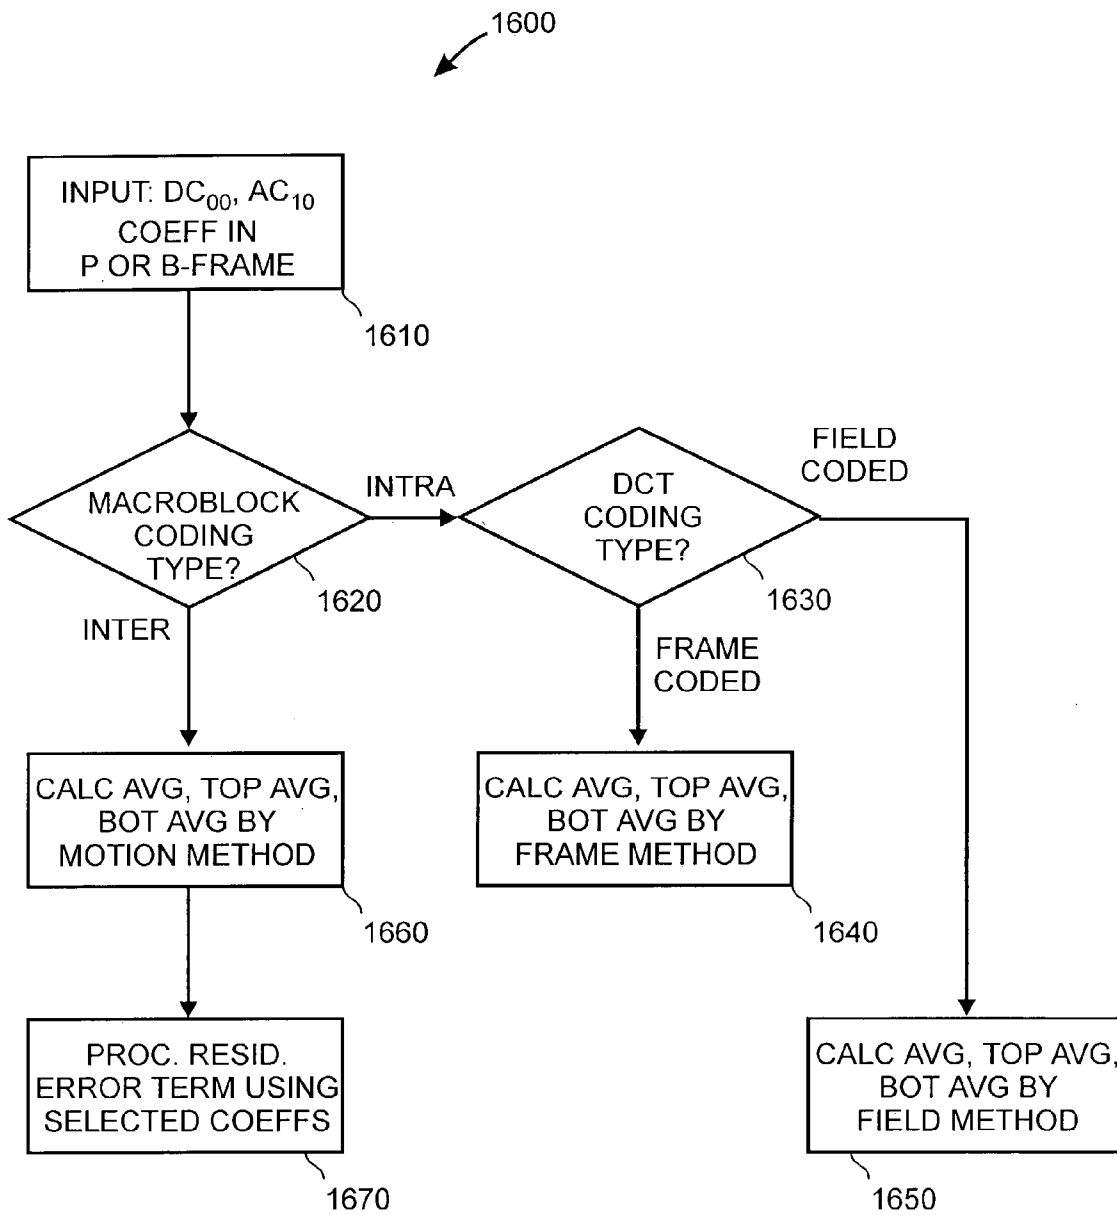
1600

INPUT: $DC_{00}$, $AC_{10}$ COEFF IN P OR B-FRAME

1610

MACROBLOCK CODING TYPE?

1620

INTRA

INTER

DCT CODING TYPE?

1630

FIELD CODED

FRAME CODED

CALC AVG, TOP AVG, BOT AVG BY MOTION METHOD

1660

CALC AVG, TOP AVG, BOT AVG BY FRAME METHOD

1640

PROC. RESID. ERROR TERM USING SELECTED COEFFS

1670

CALC AVG, TOP AVG, BOT AVG BY FIELD METHOD

1650